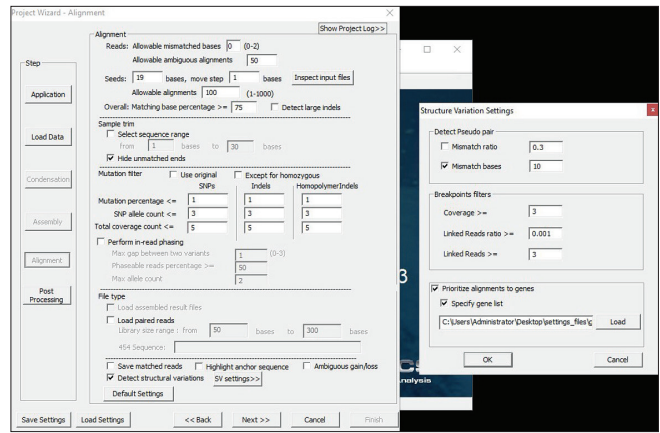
Project Wizard - Alignment

Show Project Log>>

Step

Application

Load Data

Condensation

Assembly

Alignment

Post Processing

Alignment

Reads: Allowable mismatched bases 0 (0-2)

Allowable ambiguous alignments 50

Seeds: 19 bases, move step 1 bases

Inspect input files

Allowable alignments 100 (1-1000)

Overall: Matching base percentage >= 75

Detect large indels

Sample trim

Select sequence range

from 1 bases to 30 bases

Hide unmatched ends

Mutation filter

Use original

Except for homozygous

| | SNPs | Indels | HomopolymerIndels |
|---|---|---|---|
| Mutation percentage <= | 1 | 1 | 1 |
| SNP allele count <= | 3 | 3 | 3 |
| Total coverage count <= | 5 | 5 | 5 |

Perform in-read phasing

Max gap between two variants 1 (0-3)

Phaseable reads percentage >= 50

Max allele count 2

File type

Load assembled result files

Load paired reads

Library size range : from 50 bases to 300 bases

454 Sequence:

Save matched reads

Highlight anchor sequence

Ambiguous gain/loss

Detect structural variations

SV settings>>

Default Settings

Save Settings

Load Settings

<< Back

Next >>

Cancel

Finish

Structure Variation Settings

Detect Pseudo pair

Mismatch ratio 0.3

Mismatch bases 10

Breakpoints filters

Coverage >= 3

Linked Reads ratio >= 0.001

Linked Reads >= 3

Prioritize alignments to genes

Specify gene list

C:\Users\Administrator\Desktop\settings_files\g

Load

OK

Cancel